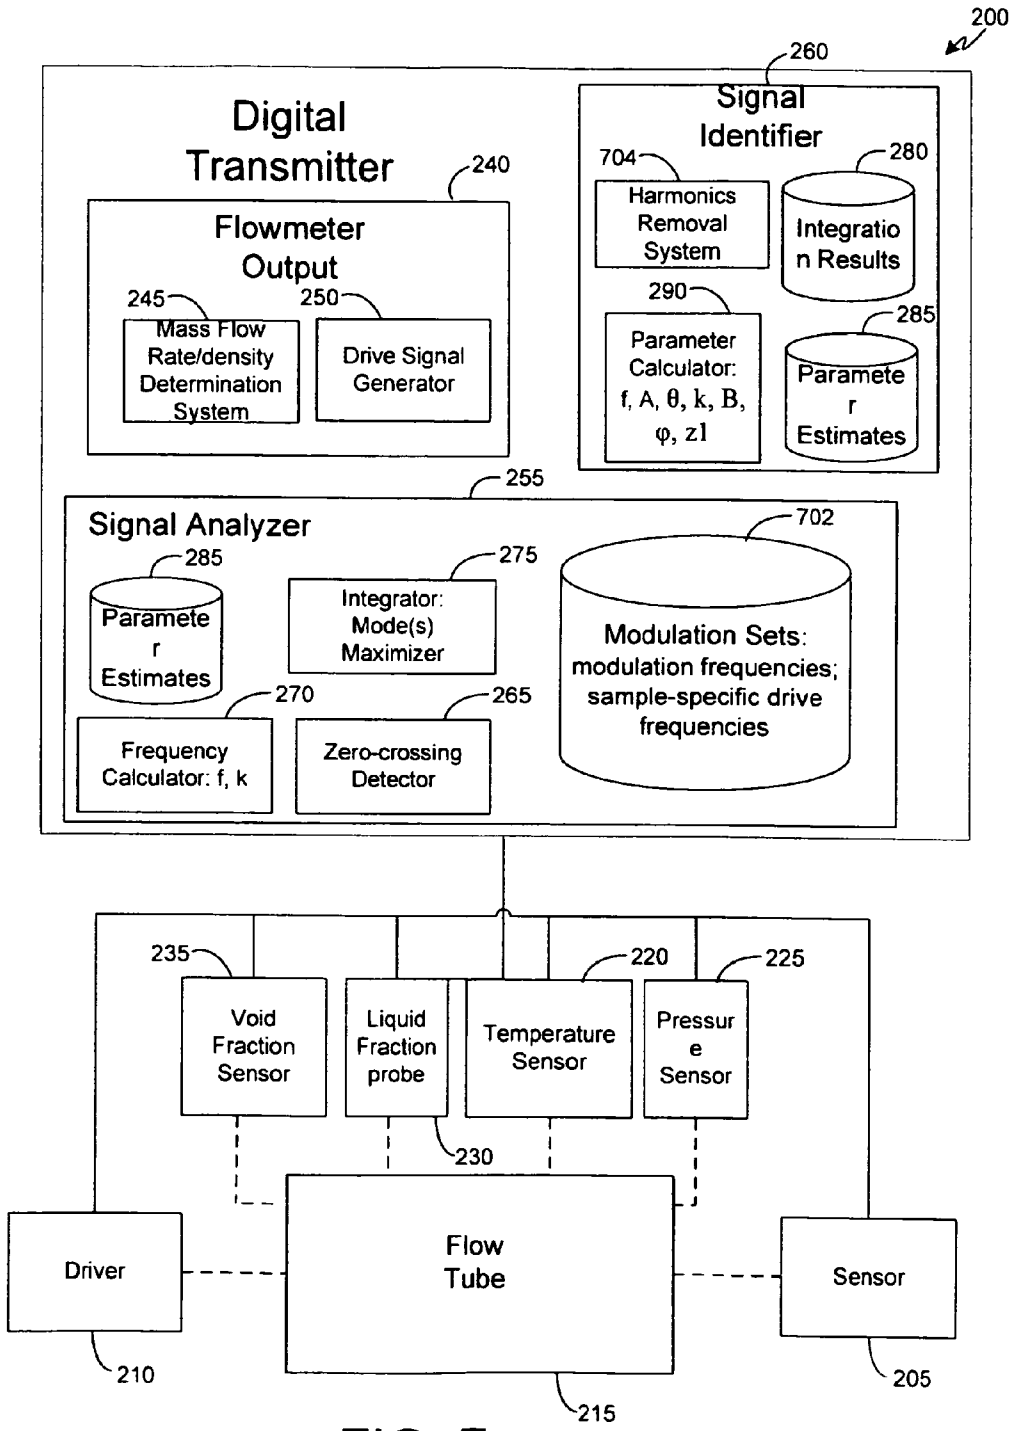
200

260

Digital Transmitter

240

Flowmeter Output

245

Mass Flow Rate/density Determination System

250

Drive Signal Generator

Signal Identifier

704

Harmonics Removal System

280

Integratio n Results

290

Parameter Calculator: f, A, $\theta$, k, B, $\varphi$, z1

285

Paramete r Estimates

255

Signal Analyzer

285

Paramete r Estimates

275

Integrator: Mode(s) Maximizer

702

Modulation Sets: modulation frequencies; sample-specific drive frequencies

270

Frequency Calculator: f, k

265

Zero-crossing Detector

235

Void Fraction Sensor

Liquid Fraction probe

220

Temperature Sensor

225

Pressur e Sensor

230

Driver

Flow Tube

Sensor

210

215

205